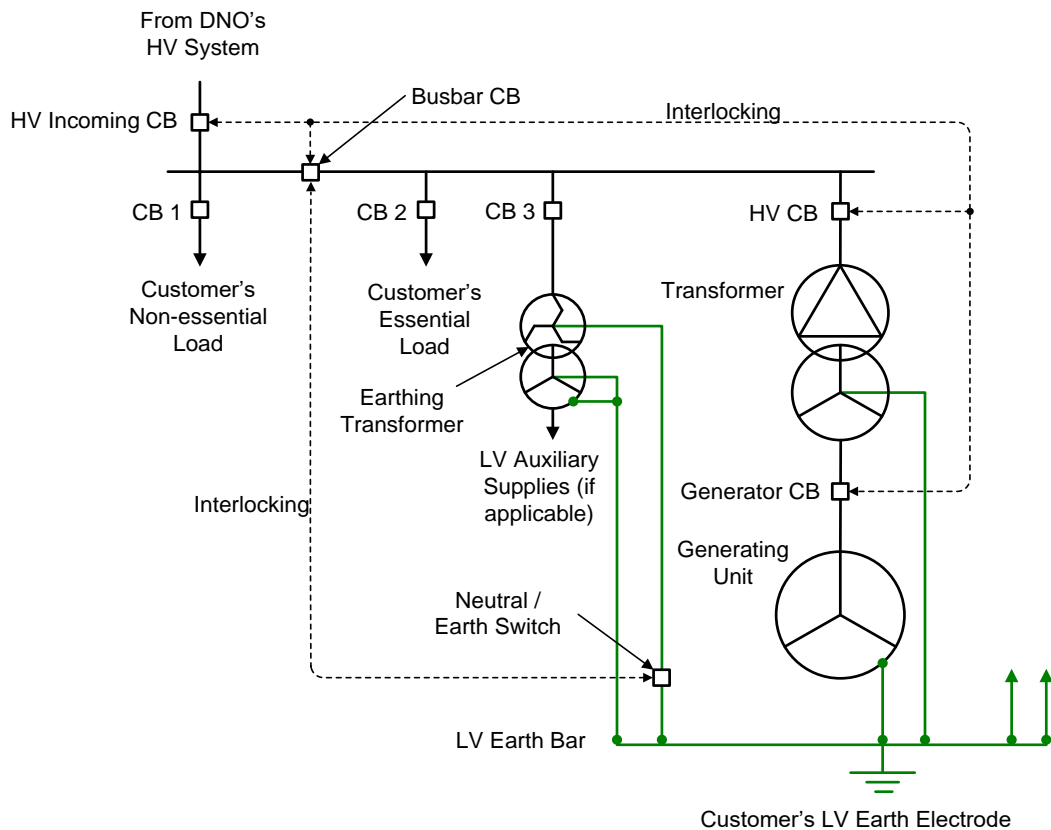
From DNO's HV System

Busbar CB

HV Incoming CB

Interlocking

CB 1

CB 2

CB 3

HV CB

Customer's Non-essential Load

Customer's Essential Load

Transformer

Earthing Transformer

LV Auxiliary Supplies (if applicable)

Interlocking

Generator CB

Generating Unit

Neutral / Earth Switch

LV Earth Bar

Customer's LV Earth Electrode